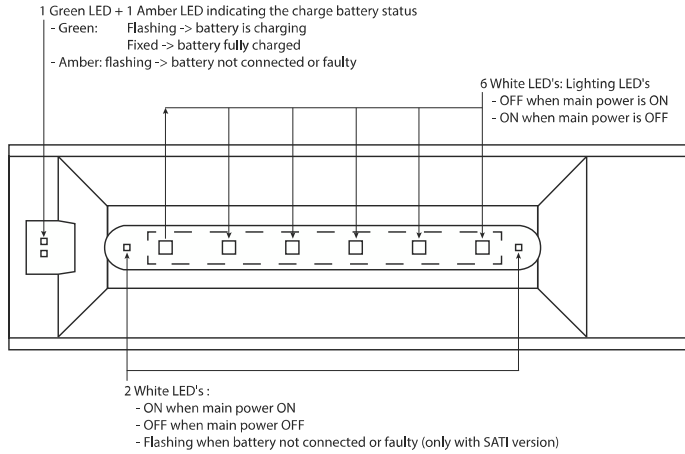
1 Green LED + 1 Amber LED indicating the charge battery status
- Green: Flashing -> battery is charging
Fixed -> battery fully charged
- Amber: flashing -> battery not connected or faulty

6 White LED's: Lighting LED's
- OFF when main power is ON
- ON when main power is OFF

2 White LED's :
- ON when main power ON
- OFF when main power OFF
- Flashing when battery not connected or faulty (only with SATI version)